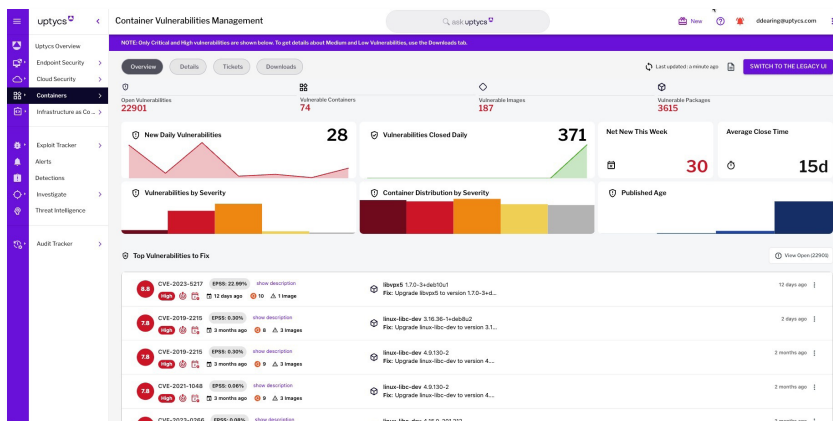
uptycs

Uptycs Overview
Endpoint Security
Cloud Security
Containers
Infrastructure as Co...
Exploit Tracker
Alerts
Detections
Investigate
Threat Intelligence
Audit Tracker

Container Vulnerabilities Management

ask uptycs

New
ddearing@uptycs.com

NOTE: Only Critical and High vulnerabilities are shown below. To get details about Medium and Low Vulnerabilities, use the Downloads tab.

Overview Details Tickets Downloads

Last updated : a minute ago
SWITCH TO THE LEGACY UI

Open Vulnerabilities
22901
Vulnerable Containers
74
Vulnerable Images
187
Vulnerable Packages
3615

New Daily Vulnerabilities
28
Vulnerabilities Closed Daily
371
Net New This Week
30
Average Close Time
15d

Vulnerabilities by Severity
Container Distribution by Severity
Published Age

Top Vulnerabilities to Fix
View Open (22901)

| | | |
|---|---|---|
| 8.8 CVE-2023-5217 EPSS: 22.99% show description High 12 days ago 10 1 image | libvpx5 1.7.0-3+deb10u1 Fix: Upgrade libvpx5 to version 1.7.0-3+d... | 12 days ago |
| 7.8 CVE-2019-2215 EPSS: 0.30% show description High 3 months ago 8 3 images | linux-libc-dev 3.16.36-1+deb8u2 Fix: Upgrade linux-libc-dev to version 3.1... | 2 days ago |
| 7.8 CVE-2019-2215 EPSS: 0.30% show description High 3 months ago 9 3 images | linux-libc-dev 4.9.130-2 Fix: Upgrade linux-libc-dev to version 4.... | 2 months ago |
| 7.8 CVE-2021-1048 EPSS: 0.06% show description High 3 months ago 9 3 images | linux-libc-dev 4.9.130-2 Fix: Upgrade linux-libc-dev to version 4.... | 2 months ago |
| CVE-2023-0266 EPSS: 0.08% show description | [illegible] | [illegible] |